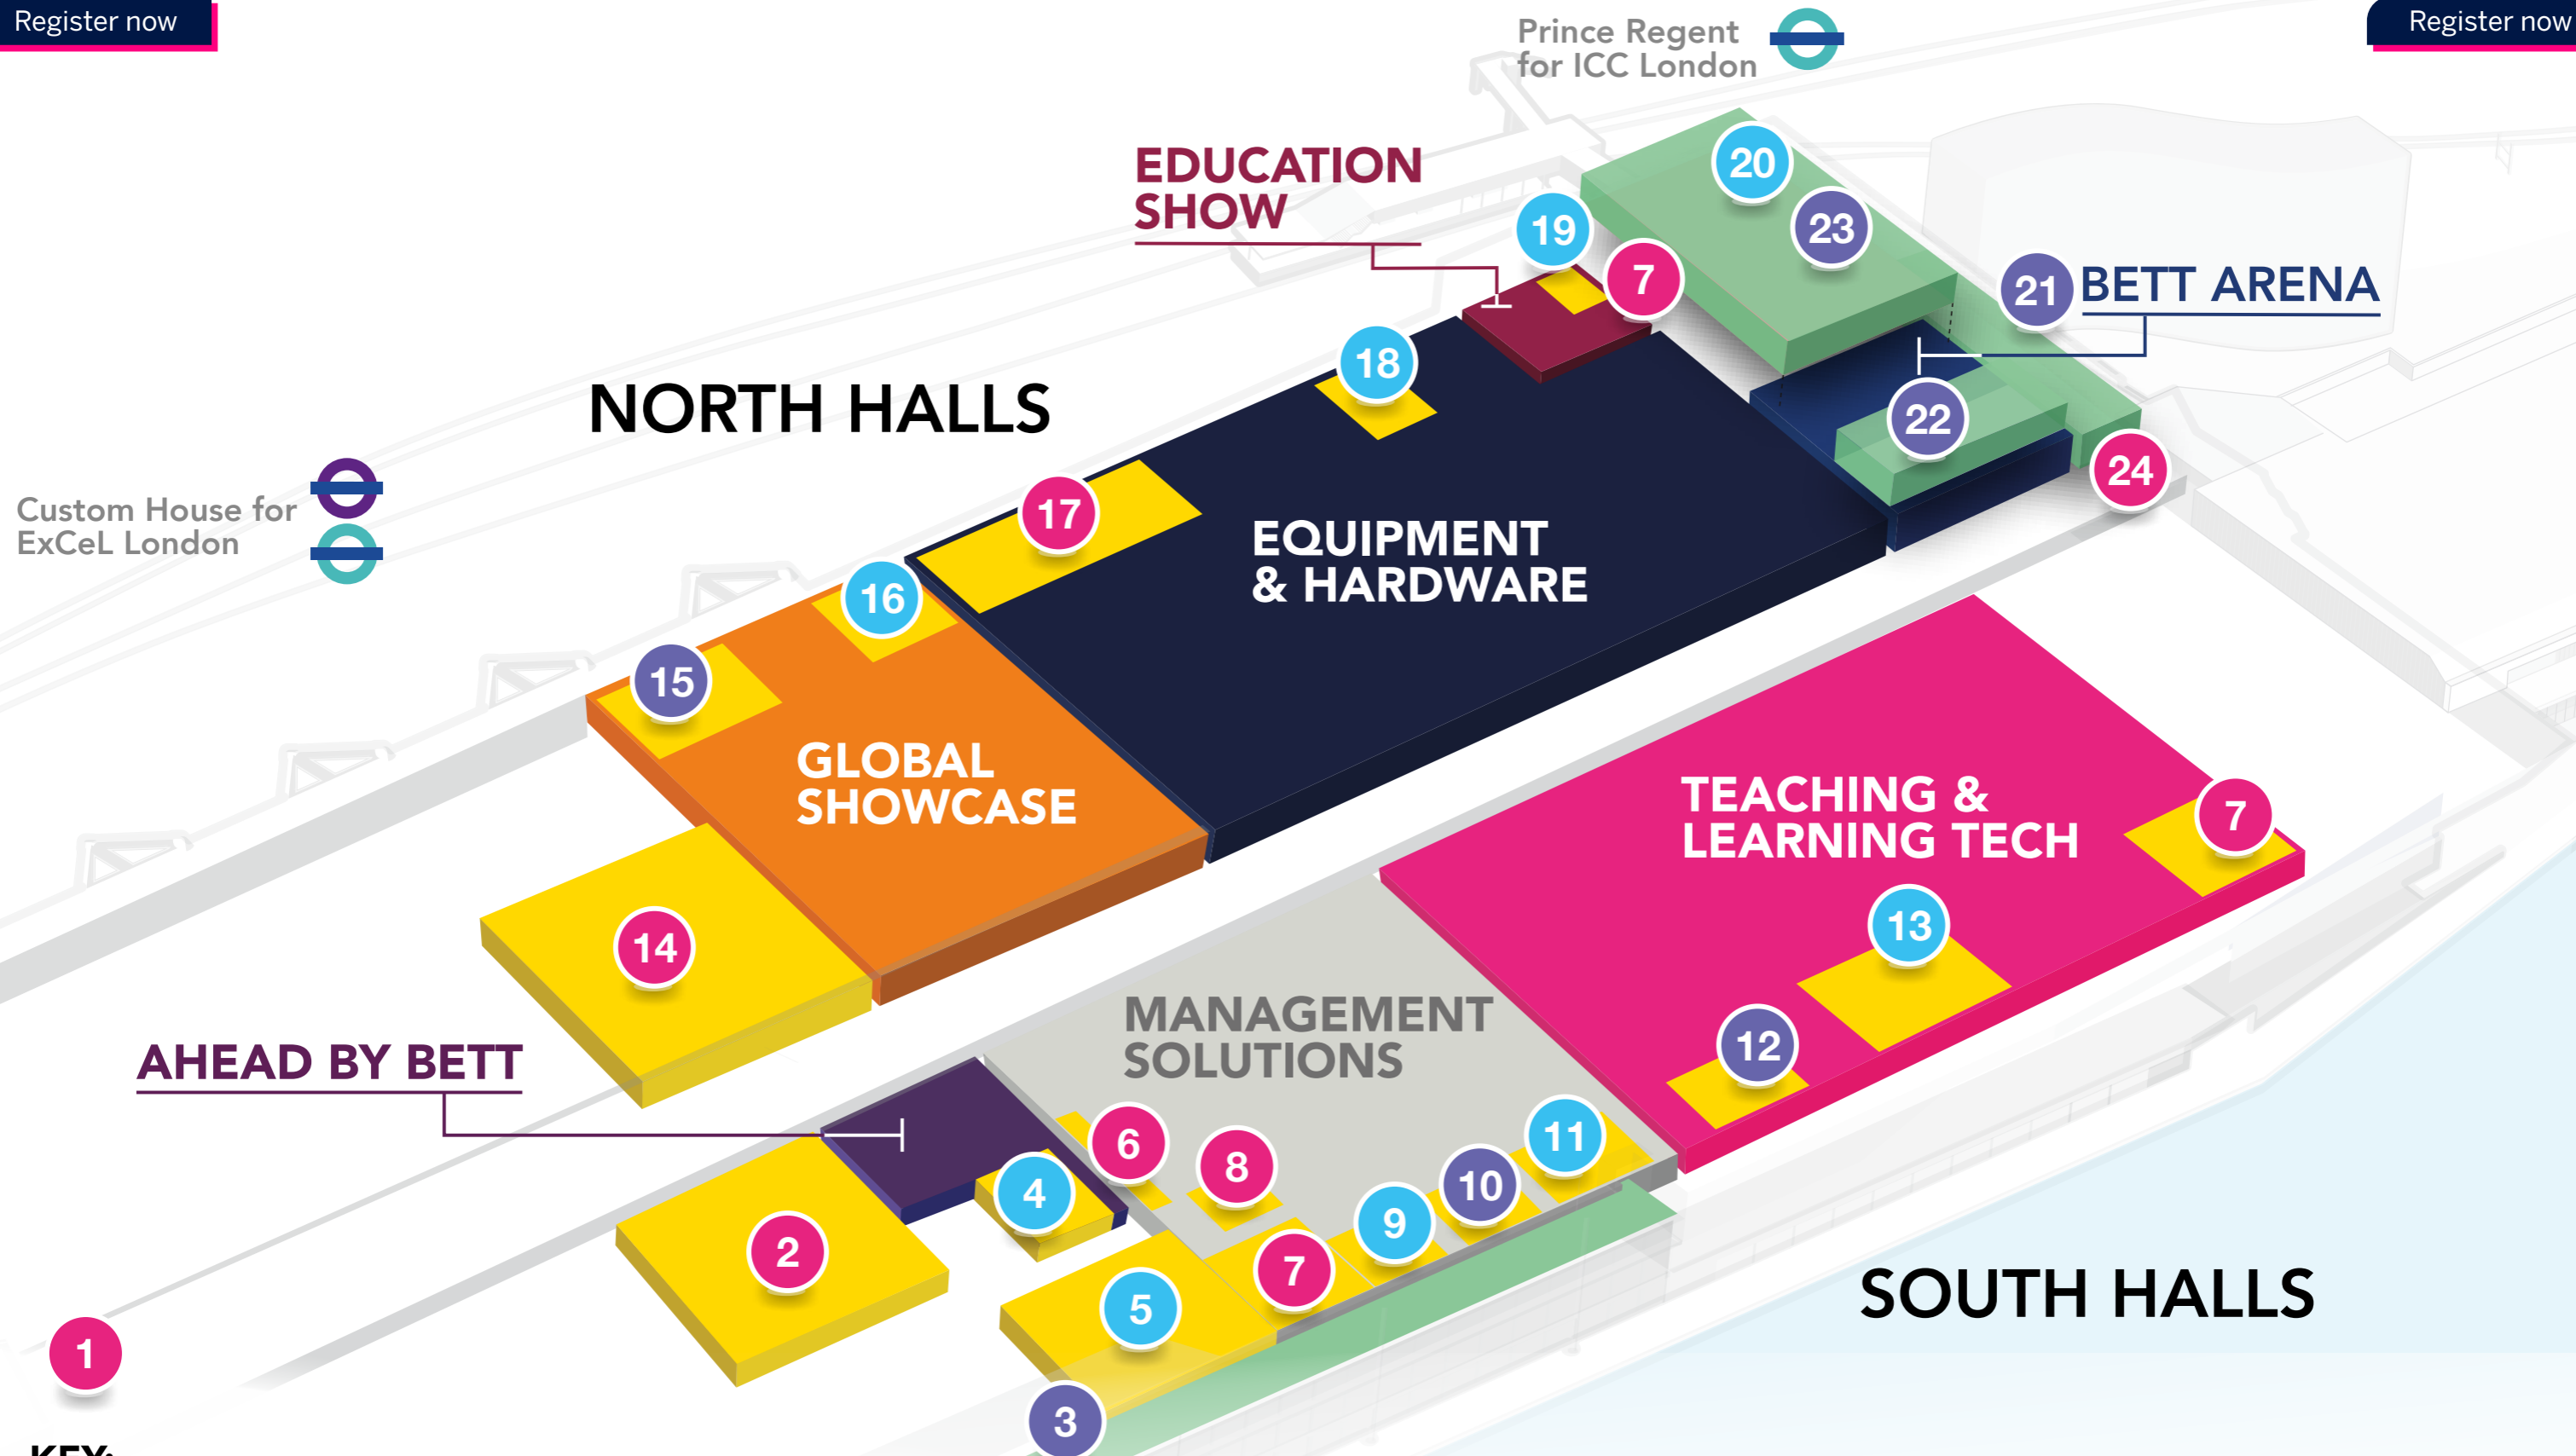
Register now

Register now

Prince Regent for ICC London

EDUCATION SHOW

20

19

23

7

21

BETT ARENA

18

22

NORTH HALLS

24

Custom House for ExCeL London

17

EQUIPMENT & HARDWARE

16

15

GLOBAL SHOWCASE

TEACHING & LEARNING TECH

7

14

13

MANAGEMENT SOLUTIONS

AHEAD BY BETT

12

11

6

8

10

4

9

2

7

5

SOUTH HALLS

1

3

KEY: